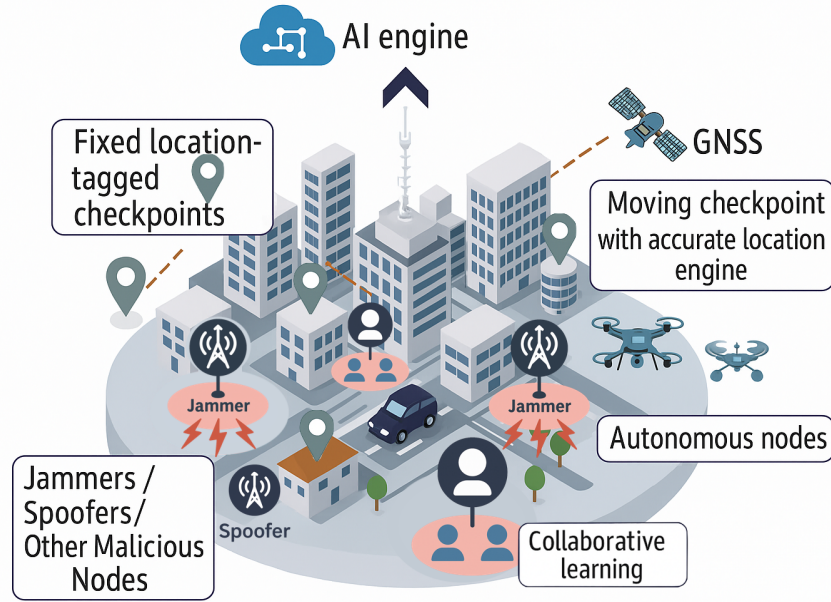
AI engine

GNSS

Fixed location-tagged checkpoints

Moving checkpoint with accurate location engine

Jammer

Jammer

Autonomous nodes

Jammers / Spoofers/ Other Malicious Nodes

Spoofer

Collaborative learning